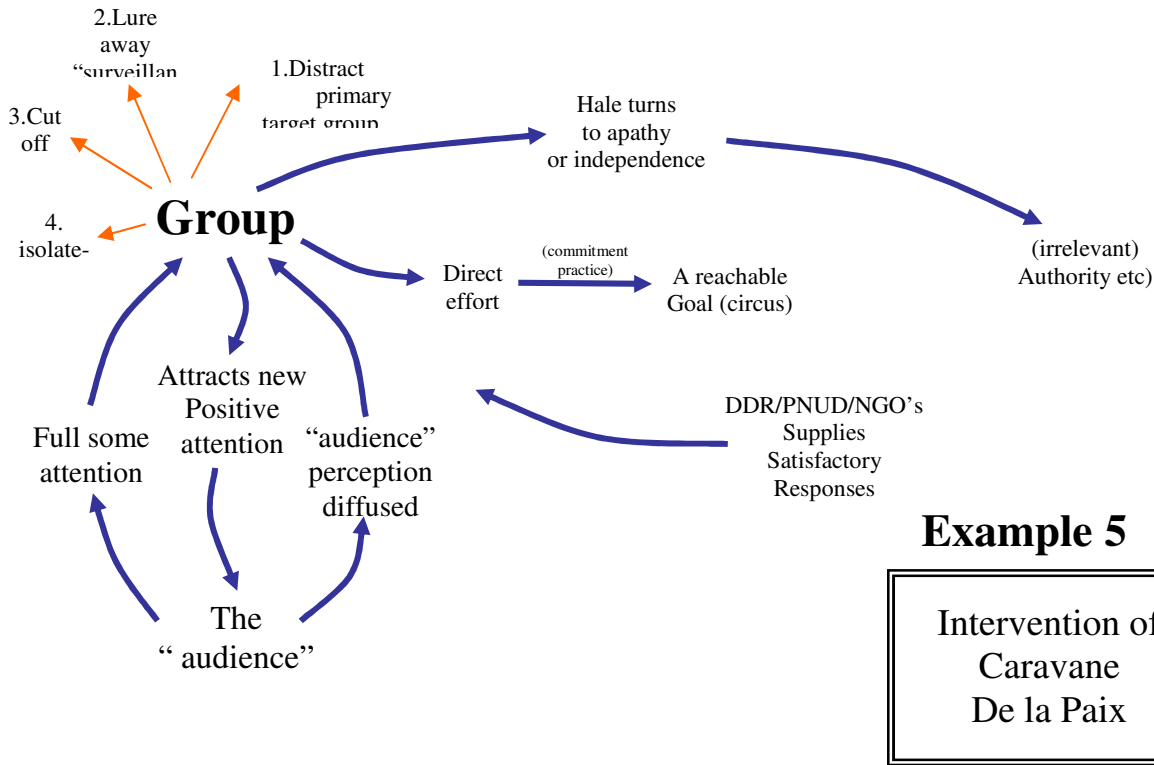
2.Lure away "surveillan

1.Distract primary target group

3.Cut off

4. isolate-

Group

Hale turns to apathy or independence

(irrelevant) Authority etc)

Direct effort

(commitment practice)

A reachable Goal (circus)

Attracts new Positive attention

Full some attention

"audience" perception diffused

DDR/PNUD/NGO's Supplies Satisfactory Responses

The " audience"

Example 5

Intervention of Caravane De la Paix